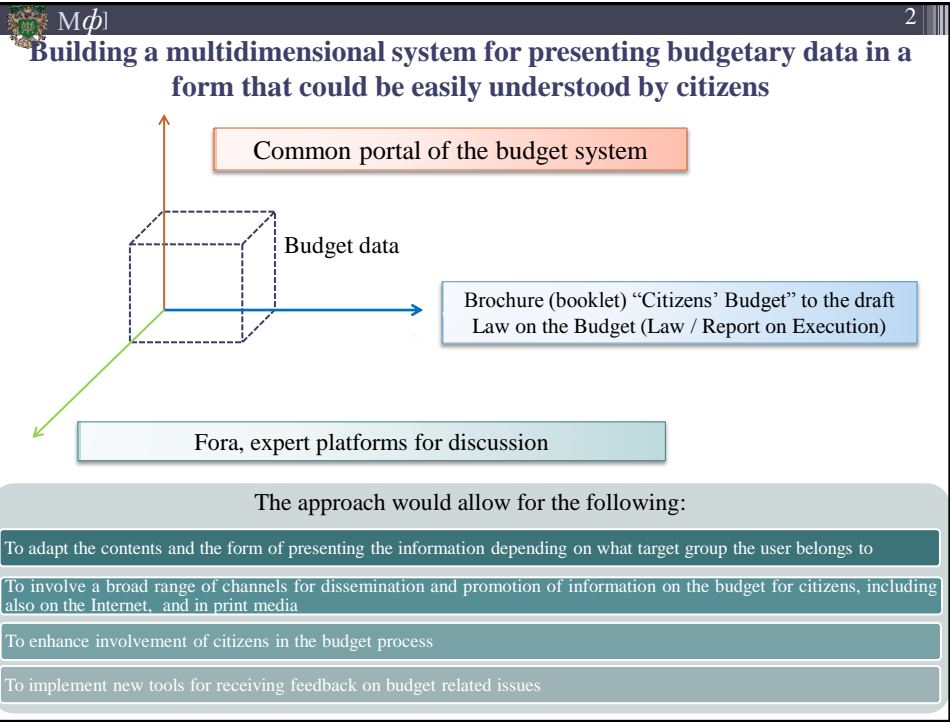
МФ

2

Building a multidimensional system for presenting budgetary data in a form that could be easily understood by citizens

Common portal of the budget system

Budget data

Brochure (booklet) “Citizens’ Budget” to the draft Law on the Budget (Law / Report on Execution)

Fora, expert platforms for discussion

The approach would allow for the following:

To adapt the contents and the form of presenting the information depending on what target group the user belongs to

To involve a broad range of channels for dissemination and promotion of information on the budget for citizens, including also on the Internet, and in print media

To enhance involvement of citizens in the budget process

To implement new tools for receiving feedback on budget related issues